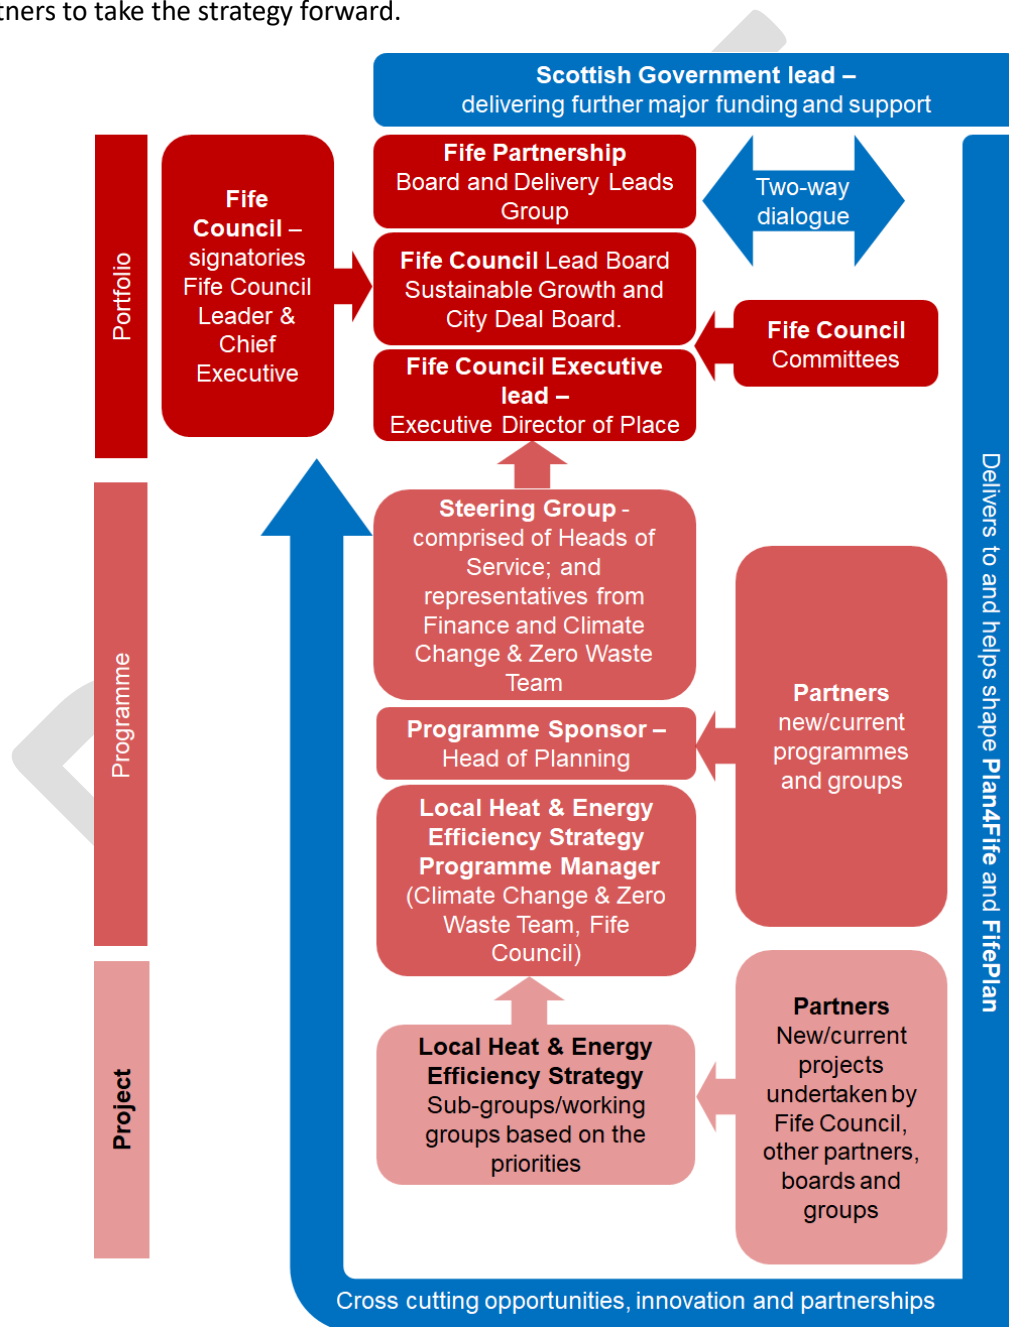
tners to take the strategy forward.

Scottish Government lead – delivering further major funding and support

Portfolio

Fife Council – signatories Fife Council Leader & Chief Executive

Fife Partnership Board and Delivery Leads Group

Two-way dialogue

Fife Council Lead Board Sustainable Growth and City Deal Board.

Fife Council Committees

Fife Council Executive lead – Executive Director of Place

Programme

Steering Group - comprised of Heads of Service; and representatives from Finance and Climate Change & Zero Waste Team

Partners new/current programmes and groups

Programme Sponsor – Head of Planning

Local Heat & Energy Efficiency Strategy Programme Manager (Climate Change & Zero Waste Team, Fife Council)

Project

Local Heat & Energy Efficiency Strategy Sub-groups/working groups based on the priorities

Partners New/current projects undertaken by Fife Council, other partners, boards and groups

Delivers to and helps shape Plan4Fife and FifePlan

Cross cutting opportunities, innovation and partnerships